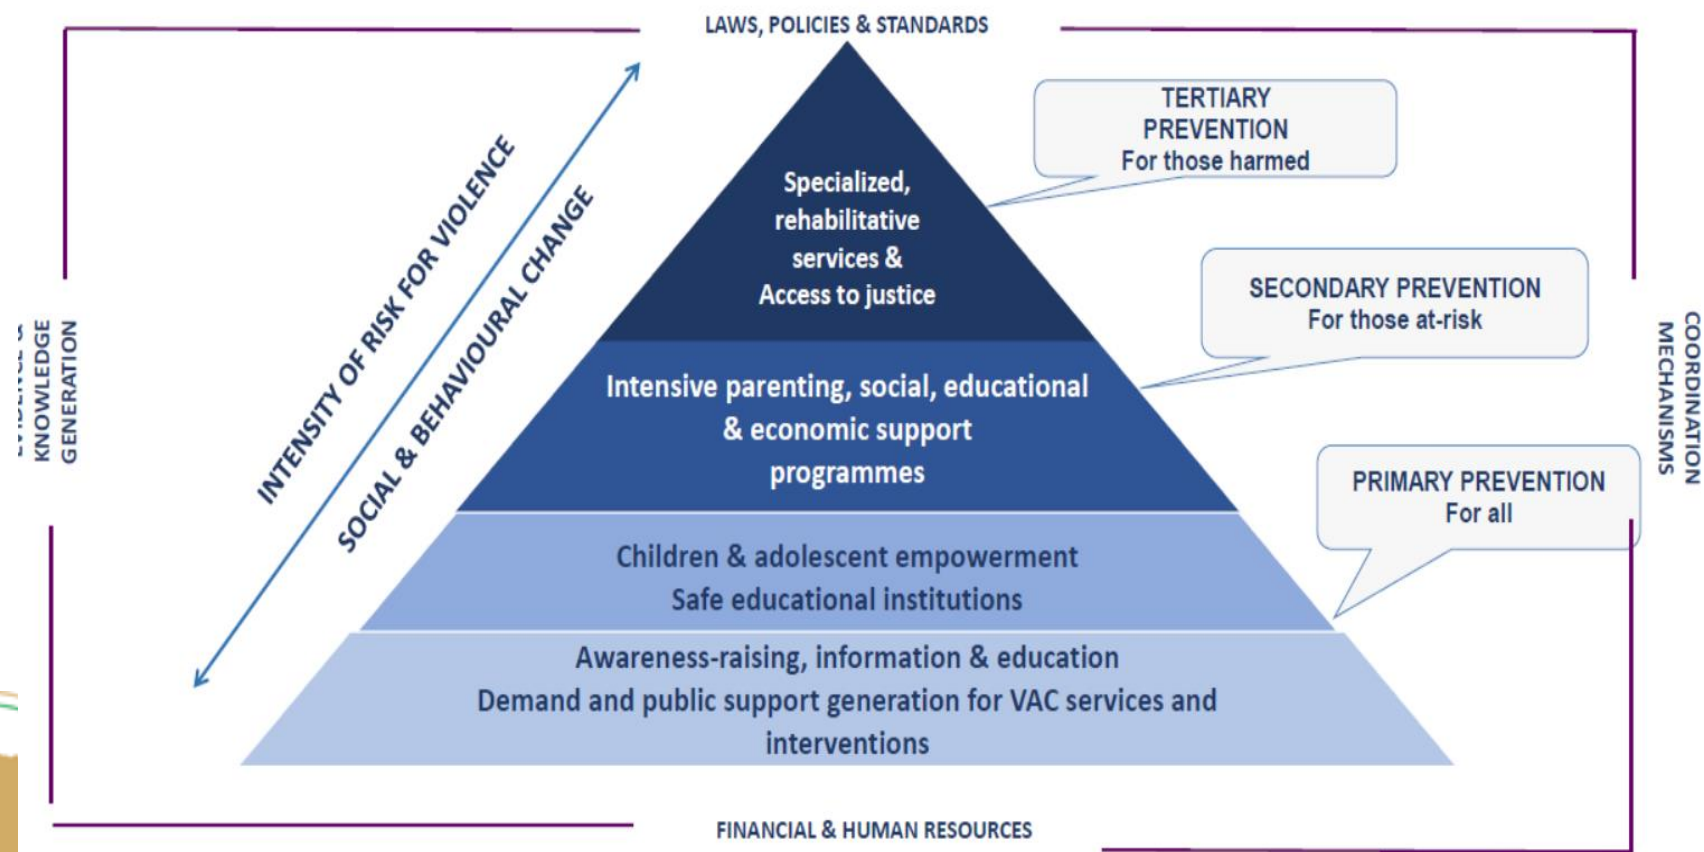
LAWS, POLICIES & STANDARDS

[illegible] KNOWLEDGE GENERATION

INTENSITY OF RISK FOR VIOLENCE

SOCIAL & BEHAVIOURAL CHANGE

Specialized, rehabilitative services & Access to justice

TERTIARY PREVENTION
For those harmed

Intensive parenting, social, educational & economic support programmes

SECONDARY PREVENTION
For those at-risk

Children & adolescent empowerment
Safe educational institutions

PRIMARY PREVENTION
For all

Awareness-raising, information & education
Demand and public support generation for VAC services and interventions

COORDINATION MECHANISMS

FINANCIAL & HUMAN RESOURCES